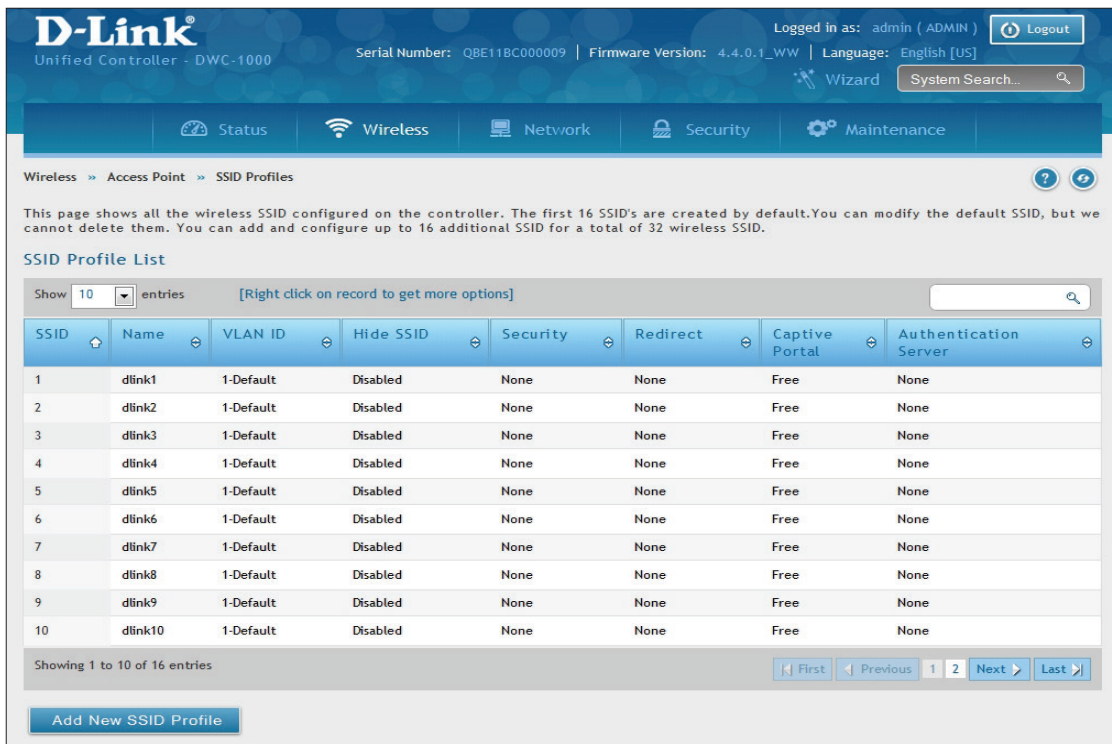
D-Link
Unified Controller - DWC-1000

Serial Number: QBE11BC000009 | Firmware Version: 4.4.0.1_WW | Language: English [US]

Logged in as: admin ( ADMIN ) Logout

Wizard System Search...

Status Wireless Network Security Maintenance

Wireless » Access Point » SSID Profiles

This page shows all the wireless SSID configured on the controller. The first 16 SSID's are created by default.You can modify the default SSID, but we cannot delete them. You can add and configure up to 16 additional SSID for a total of 32 wireless SSID.

SSID Profile List

Show 10 entries [Right click on record to get more options]

| SSID | Name | VLAN ID | Hide SSID | Security | Redirect | Captive Portal | Authentication Server |
|---|---|---|---|---|---|---|---|
| 1 | dlink1 | 1-Default | Disabled | None | None | Free | None |
| 2 | dlink2 | 1-Default | Disabled | None | None | Free | None |
| 3 | dlink3 | 1-Default | Disabled | None | None | Free | None |
| 4 | dlink4 | 1-Default | Disabled | None | None | Free | None |
| 5 | dlink5 | 1-Default | Disabled | None | None | Free | None |
| 6 | dlink6 | 1-Default | Disabled | None | None | Free | None |
| 7 | dlink7 | 1-Default | Disabled | None | None | Free | None |
| 8 | dlink8 | 1-Default | Disabled | None | None | Free | None |
| 9 | dlink9 | 1-Default | Disabled | None | None | Free | None |
| 10 | dlink10 | 1-Default | Disabled | None | None | Free | None |

Showing 1 to 10 of 16 entries

First Previous 1 2 Next Last

Add New SSID Profile